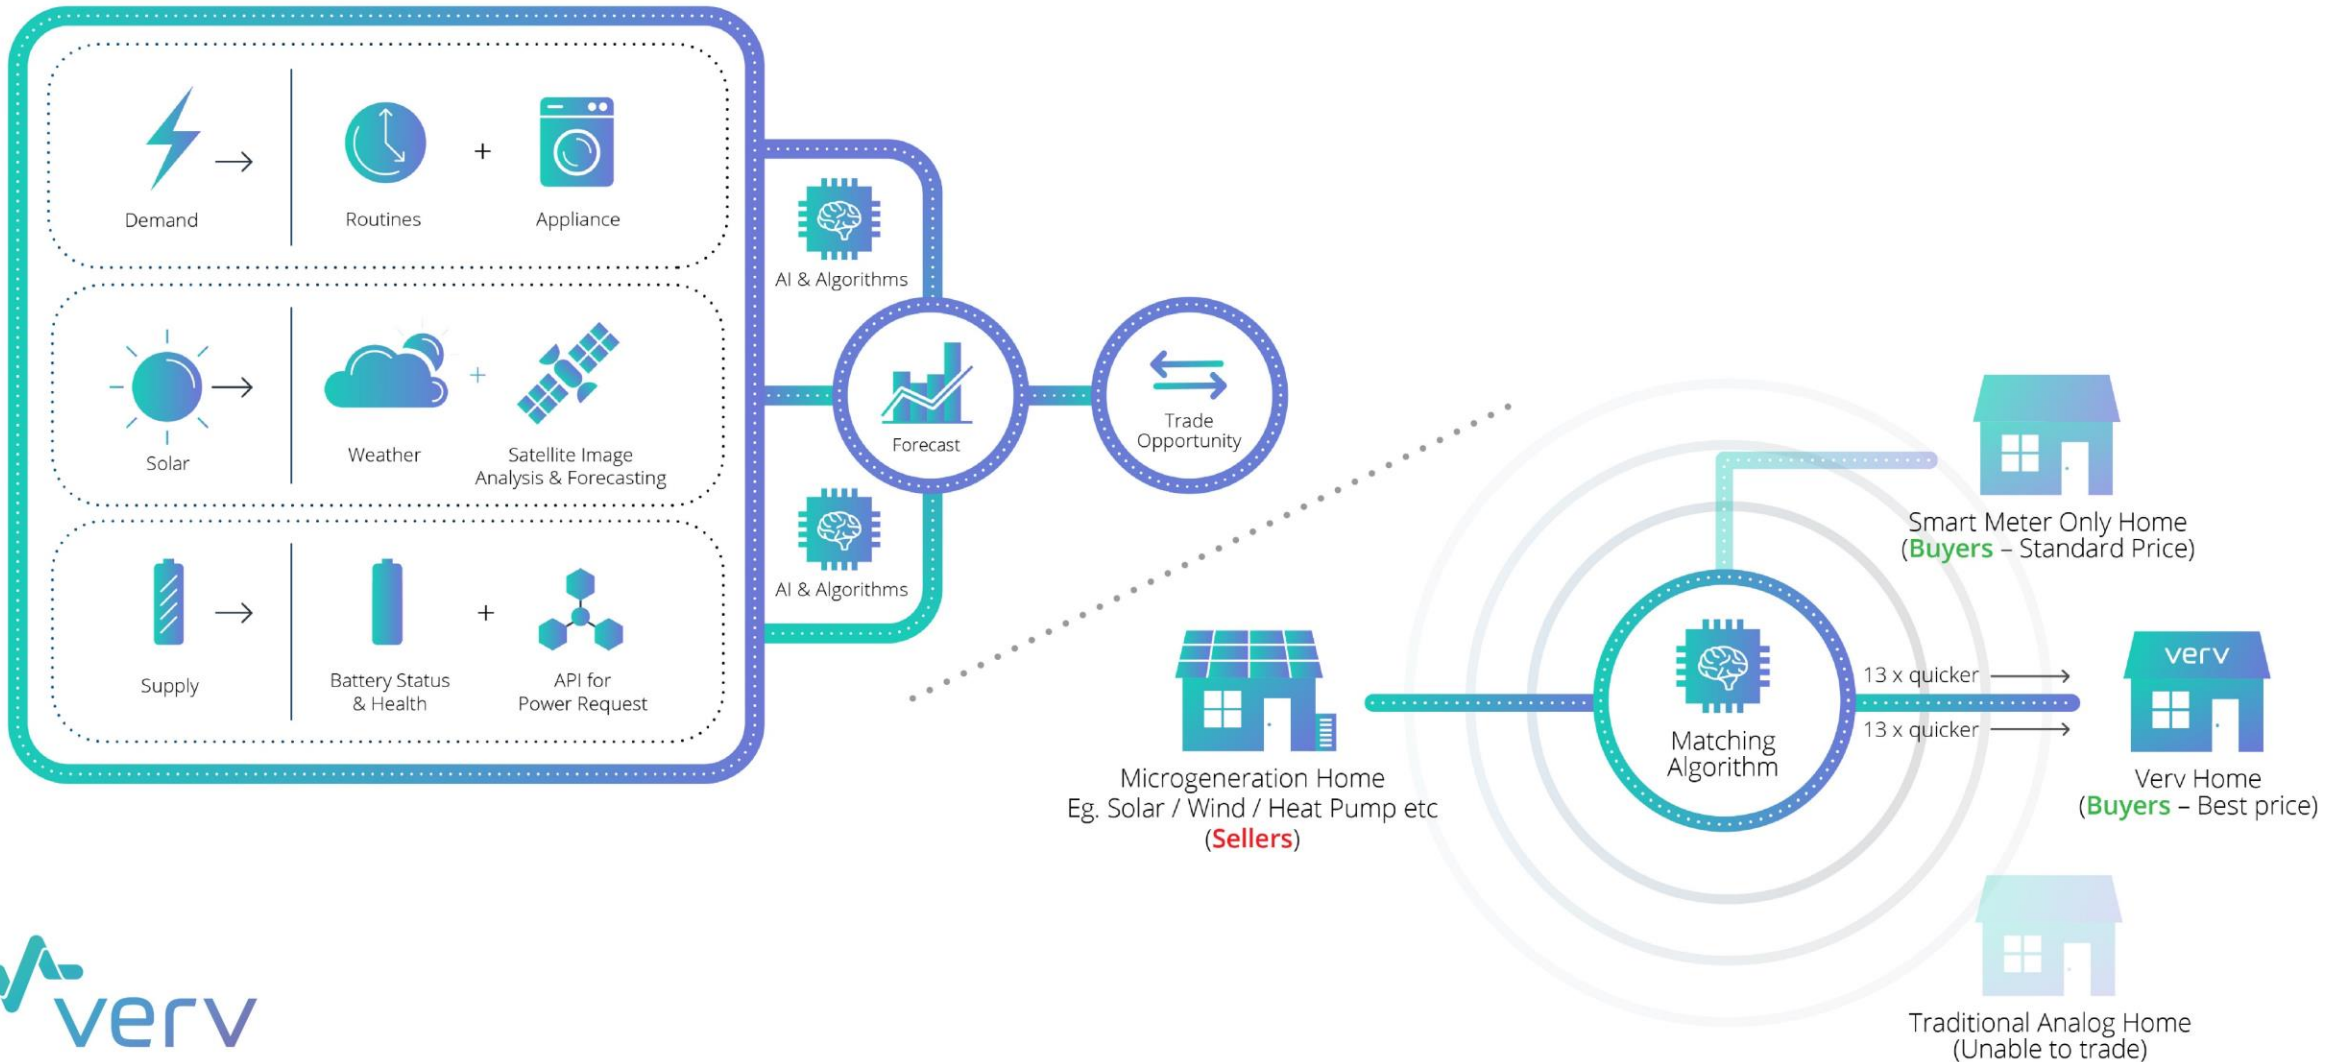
Demand

Routines

+

Appliance

Solar

Weather

+

Satellite Image Analysis & Forecasting

Supply

Battery Status & Health

+

API for Power Request

AI & Algorithms

Forecast

AI & Algorithms

Trade Opportunity

Smart Meter Only Home (Buyers – Standard Price)

Microgeneration Home Eg. Solar / Wind / Heat Pump etc (Sellers)

Matching Algorithm

13 x quicker

13 x quicker

verv

Verv Home (Buyers – Best price)

Traditional Analog Home (Unable to trade)

verv